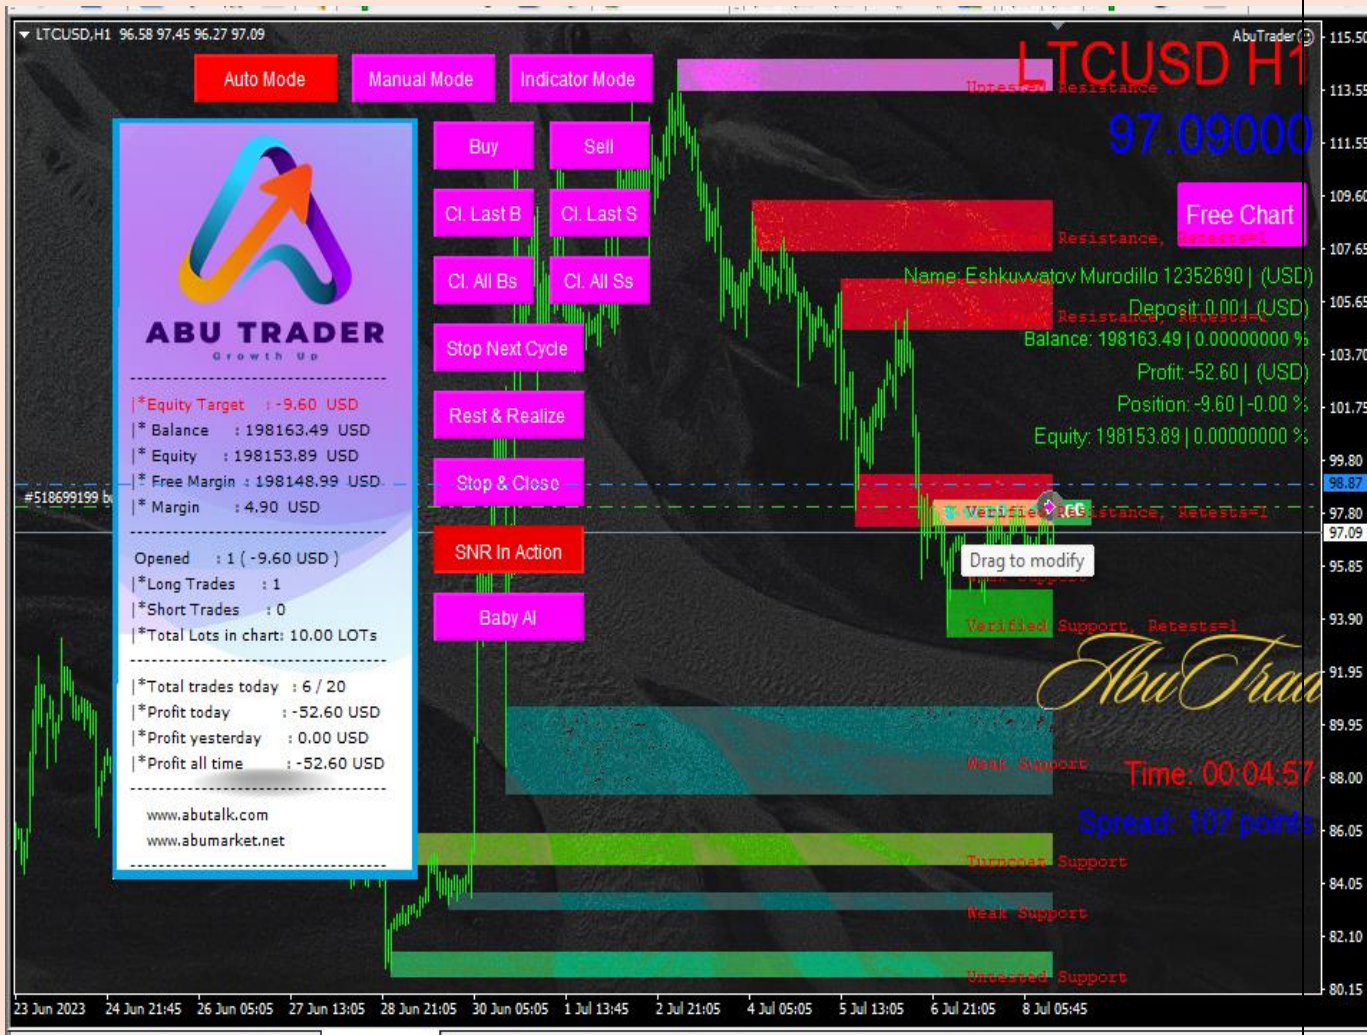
▼ LTCUSD,H1 96.58 97.45 96.27 97.09

AbuTrader

LTCUSD H1

97.09000

Auto Mode
Manual Mode
Indicator Mode

Buy
Sell
Cl. Last B
Cl. Last S
Cl. All Bs
Cl. All Ss
Stop Next Cycle
Rest & Realize
Stop & Close
SNR In Action
Baby AI

ABU TRADER
Growth Up

|*Equity Target : -9.60 USD
|* Balance : 198163.49 USD
|* Equity : 198153.89 USD
|* Free Margin : 198148.99 USD
|* Margin : 4.90 USD

Opened : 1 ( -9.60 USD )
|*Long Trades : 1
|*Short Trades : 0
|*Total Lots in chart: 10.00 LOTs

|*Total trades today : 6 / 20
|*Profit today : -52.60 USD
|*Profit yesterday : 0.00 USD
|*Profit all time : -52.60 USD

www.abutalk.com
www.abumarket.net

Free Chart

Name: Eshkuvvatov Murodillo 12352690 | (USD)
Deposit: 0.00 | (USD)
Balance: 198163.49 | 0.00000000 %
Profit: -52.60 | (USD)
Position: -9.60 | -0.00 %
Equity: 198153.89 | 0.00000000 %

Untested Resistance
Resistance, Retests=1
Resistance, Retests=1
Verified Resistance, Retests=1
Drag to modify
Weak Support
Verified Support, Retests=1
AbuTrad
Weak Support
Time: 00:04:57
Spread: 107 points
Turncoat Support
Weak Support
Untested Support

#518699199 b

115.50
113.55
111.55
109.60
107.65
105.65
103.70
101.75
99.80
98.87
97.80
97.09
95.85
93.90
91.95
89.95
88.00
86.05
84.05
82.10
80.15

23 Jun 2023 24 Jun 21:45 26 Jun 05:05 27 Jun 13:05 28 Jun 21:05 30 Jun 05:05 1 Jul 13:45 2 Jul 21:05 4 Jul 05:05 5 Jul 13:05 6 Jul 21:05 8 Jul 05:45